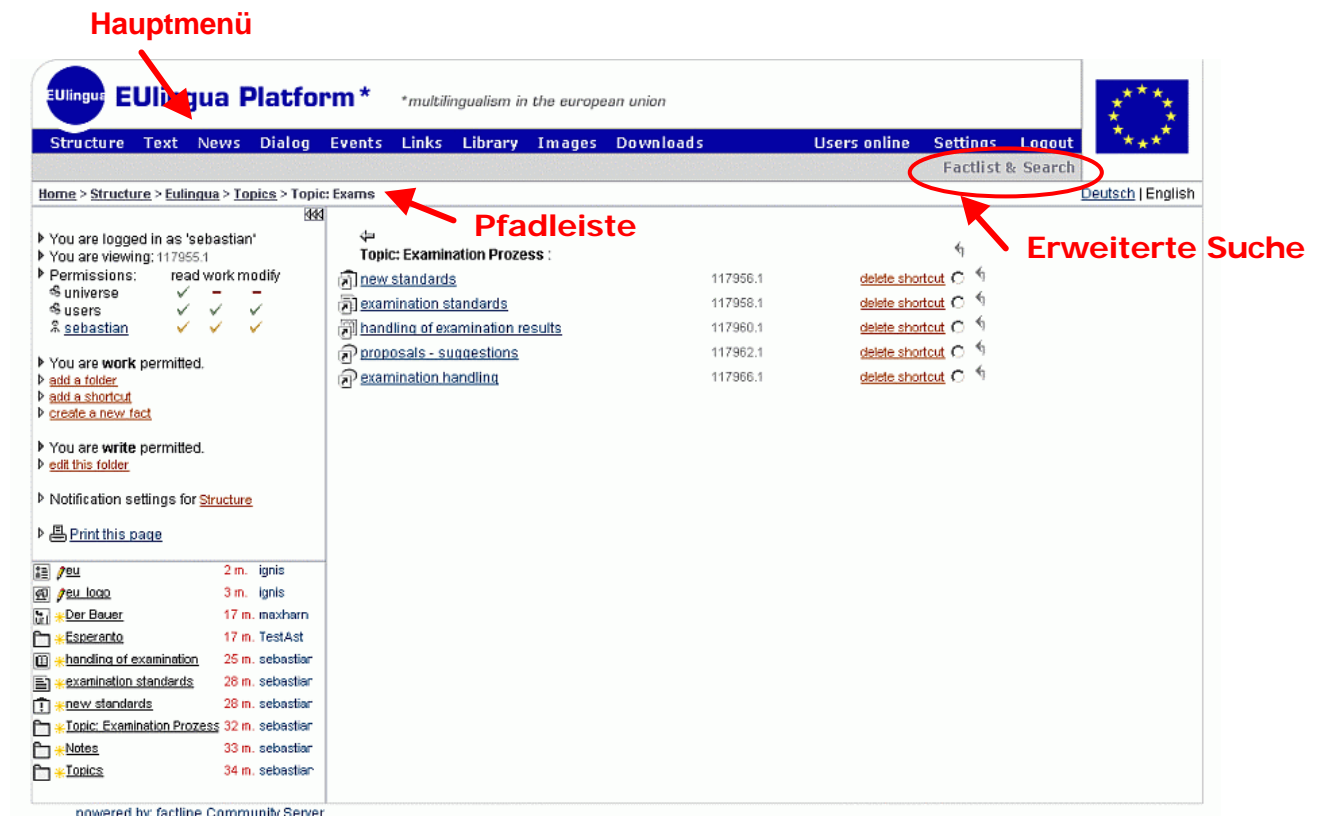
Hauptmenü

EUlingua EUlingua Platform * *multilingualism in the european union

Structure Text News Dialog Events Links Library Images Downloads Users online Settings Logout

Factlist & Search

Home > Structure > Eulingua > Topics > Topic: Exams

Deutsch | English

Pfadleiste

Erweiterte Suche

You are logged in as 'sebastian'
You are viewing: 117955.1
Permissions: read work modify
universe ✓ – –
users ✓ ✓ ✓
sebastian ✓ ✓ ✓

You are work permitted.
add a folder
add a shortcut
create a new fact

You are write permitted.
edit this folder

Notification settings for Structure

Print this page

| | | |
|---|---|---|
| eu | 2 m. | ignis |
| eu_logo | 3 m. | ignis |
| Der Bauer | 17 m. | maxharn |
| Esperanto | 17 m. | TestAst |
| handling of examination | 25 m. | sebastiar |
| examination standards | 28 m. | sebastiar |
| new standards | 28 m. | sebastiar |
| Topic: Examination Prozess | 32 m. | sebastiar |
| Notes | 33 m. | sebastiar |
| Topics | 34 m. | sebastiar |

Topic: Examination Prozess :

| | | |
|---|---|---|
| new standards | 117956.1 | delete shortcut |
| examination standards | 117958.1 | delete shortcut |
| handling of examination results | 117960.1 | delete shortcut |
| proposals - suggestions | 117962.1 | delete shortcut |
| examination handling | 117966.1 | delete shortcut |

powered by: factline Community Server